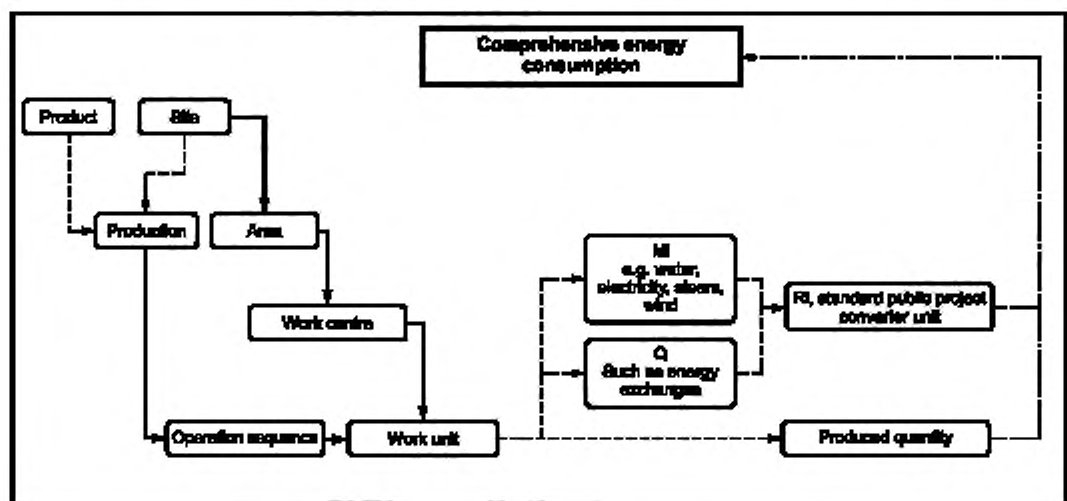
Comprehensive energy consumption

Product

Site

Production

Area

Work centre

Mi
e.g. water, electricity, steam, wind

Q
Such as energy exchanges

Ri, standard public project converter unit

Operation sequence

Work unit

Produced quantity